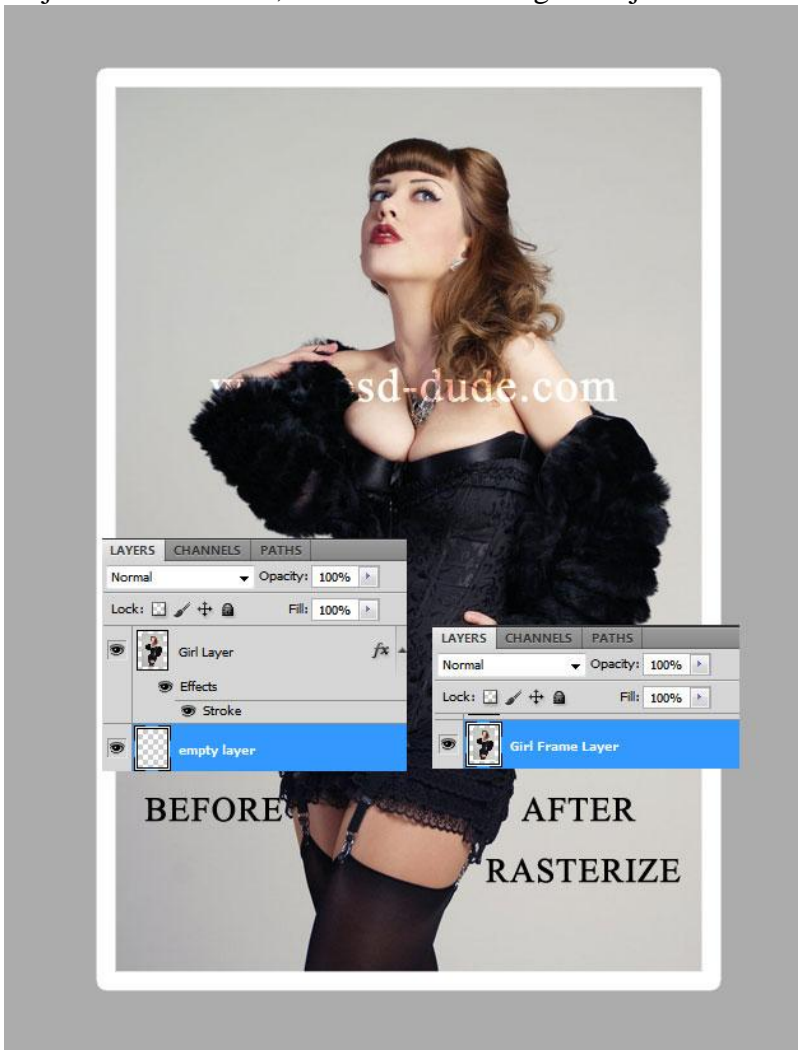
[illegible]

w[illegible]sd-dude.com

LAYERS CHANNELS PATHS
Normal Opacity: 100%
Lock: Fill: 100%
Girl Layer $fx$
Effects
Stroke
empty layer

LAYERS CHANNELS PATHS
Normal Opacity: 100%
Lock: Fill: 100%
Girl Frame Layer

BEFORE

AFTER

RASTERIZE